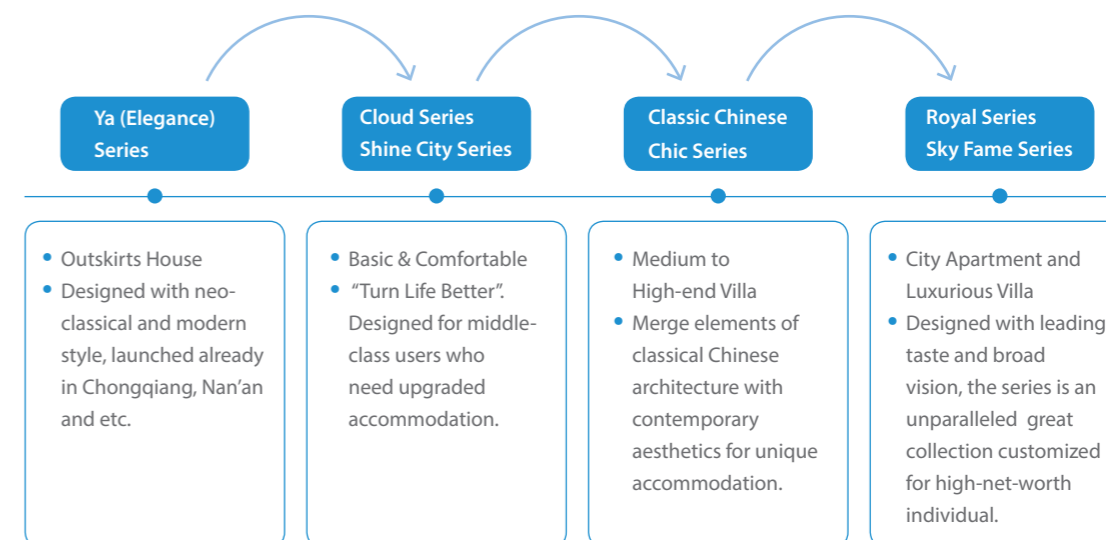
Ya (Elegance) Series

Cloud Series
Shine City Series

Classic Chinese Chic Series

Royal Series
Sky Fame Series

• Outskirts House
• Designed with neo-classical and modern style, launched already in Chongqiang, Nan'an and etc.

• Basic & Comfortable
• "Turn Life Better". Designed for middle-class users who need upgraded accommodation.

• Medium to High-end Villa
• Merge elements of classical Chinese architecture with contemporary aesthetics for unique accommodation.

• City Apartment and Luxurious Villa
• Designed with leading taste and broad vision, the series is an unparalleled great collection customized for high-net-worth individual.